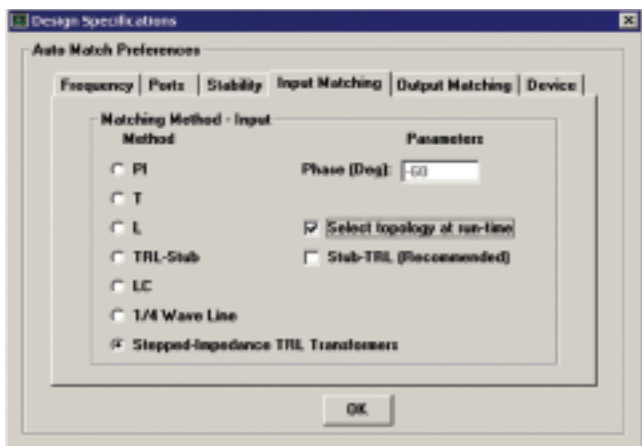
Design Specifications

Auto Match Preferences

Frequency | Ports | Stability | Input Matching | Output Matching | Device

Matching Method - Input

Method

Parameters

PI

Phase (Deg): -60

T

L

Select topology at run-time

TRL-Stub

Stub-TRL (Recommended)

LC

1/4 Wave Line

Stepped-Impedance TRL Transformers

OK